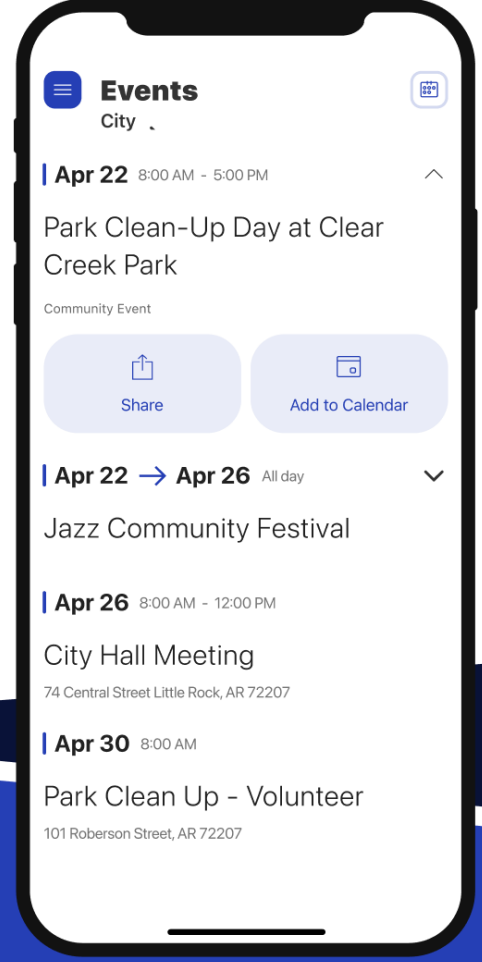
Events
City

Apr 22 8:00 AM - 5:00 PM

Park Clean-Up Day at Clear Creek Park

Community Event

Share

Add to Calendar

Apr 22 → Apr 26 All day

Jazz Community Festival

Apr 26 8:00 AM - 12:00 PM

City Hall Meeting

74 Central Street Little Rock, AR 72207

Apr 30 8:00 AM

Park Clean Up - Volunteer

101 Roberson Street, AR 72207